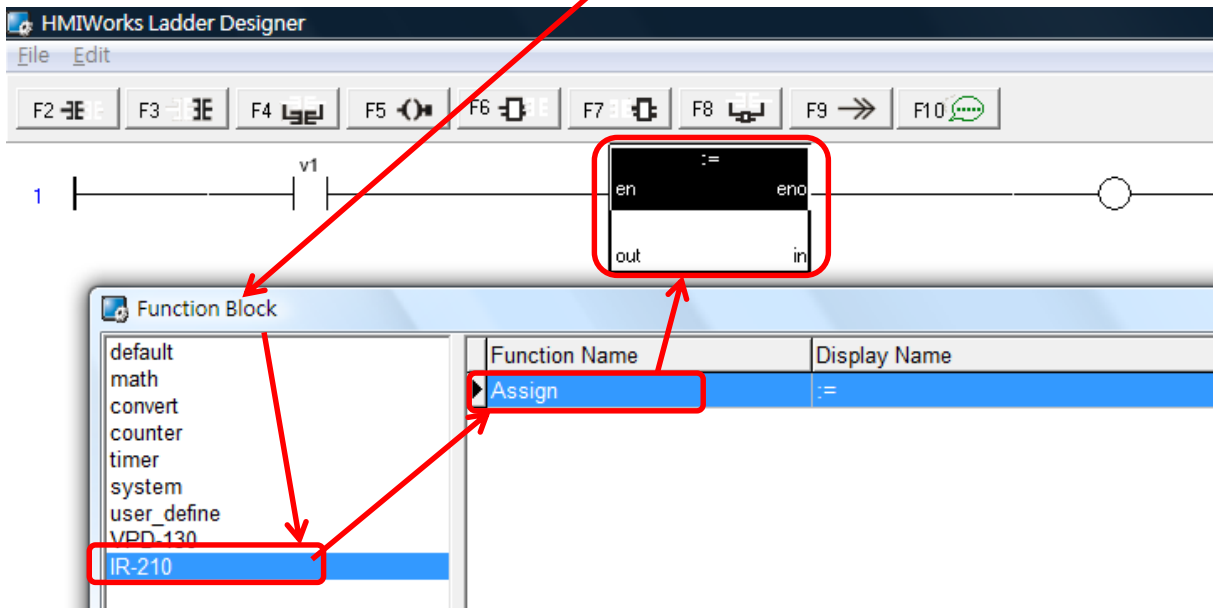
HMIWorks Ladder Designer

File Edit

F2 F3 F4 F5 F6 F7 F8 F9 F10

1

v1

:=

en eno

out in

Function Block

default
math
convert
counter
timer
system
user_define
VPD-130
IR-210

| Function Name | Display Name |
|---|---|
| Assign | := |